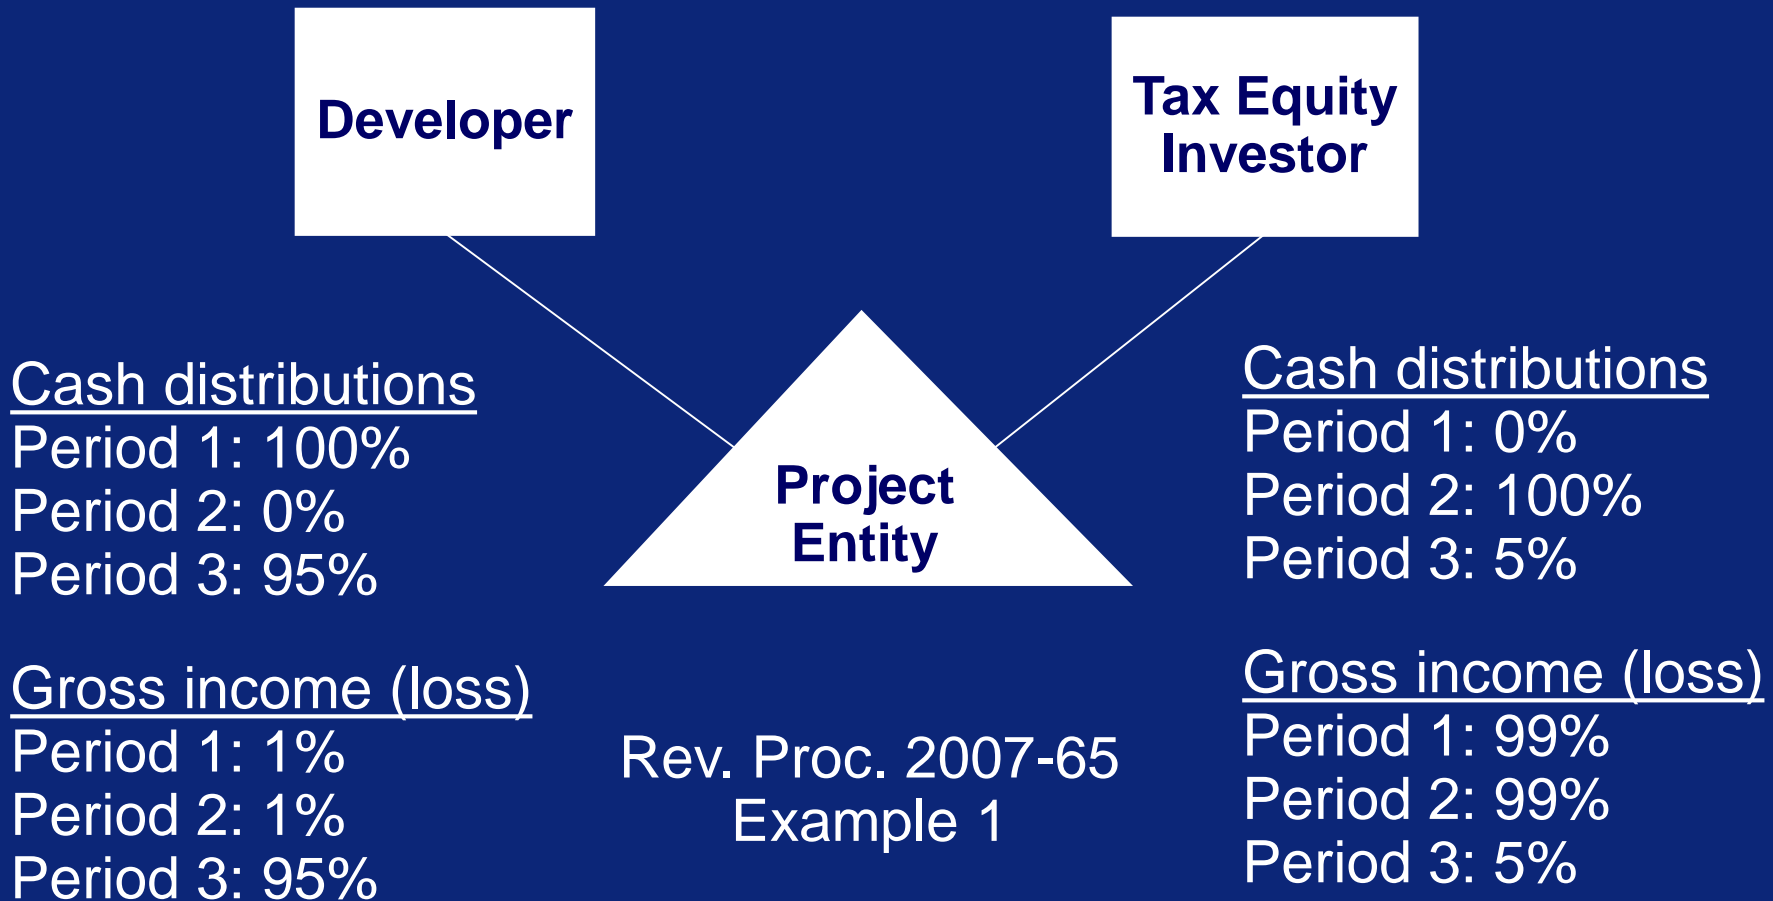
Developer

Tax Equity Investor

Cash distributions
Period 1: 100%
Period 2: 0%
Period 3: 95%

Gross income (loss)
Period 1: 1%
Period 2: 1%
Period 3: 95%

Project Entity

Rev. Proc. 2007-65
Example 1

Cash distributions
Period 1: 0%
Period 2: 100%
Period 3: 5%

Gross income (loss)
Period 1: 99%
Period 2: 99%
Period 3: 5%